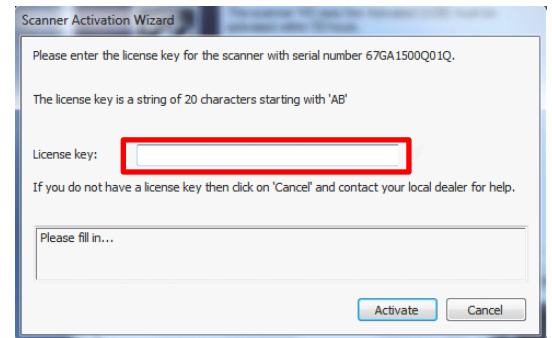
Scanner Activation Wizard

Please enter the license key for the scanner with serial number 67GA1500Q01Q.

The license key is a string of 20 characters starting with 'AB'

License key:

If you do not have a license key then click on 'Cancel' and contact your local dealer for help.

Please fill in...

Activate
Cancel